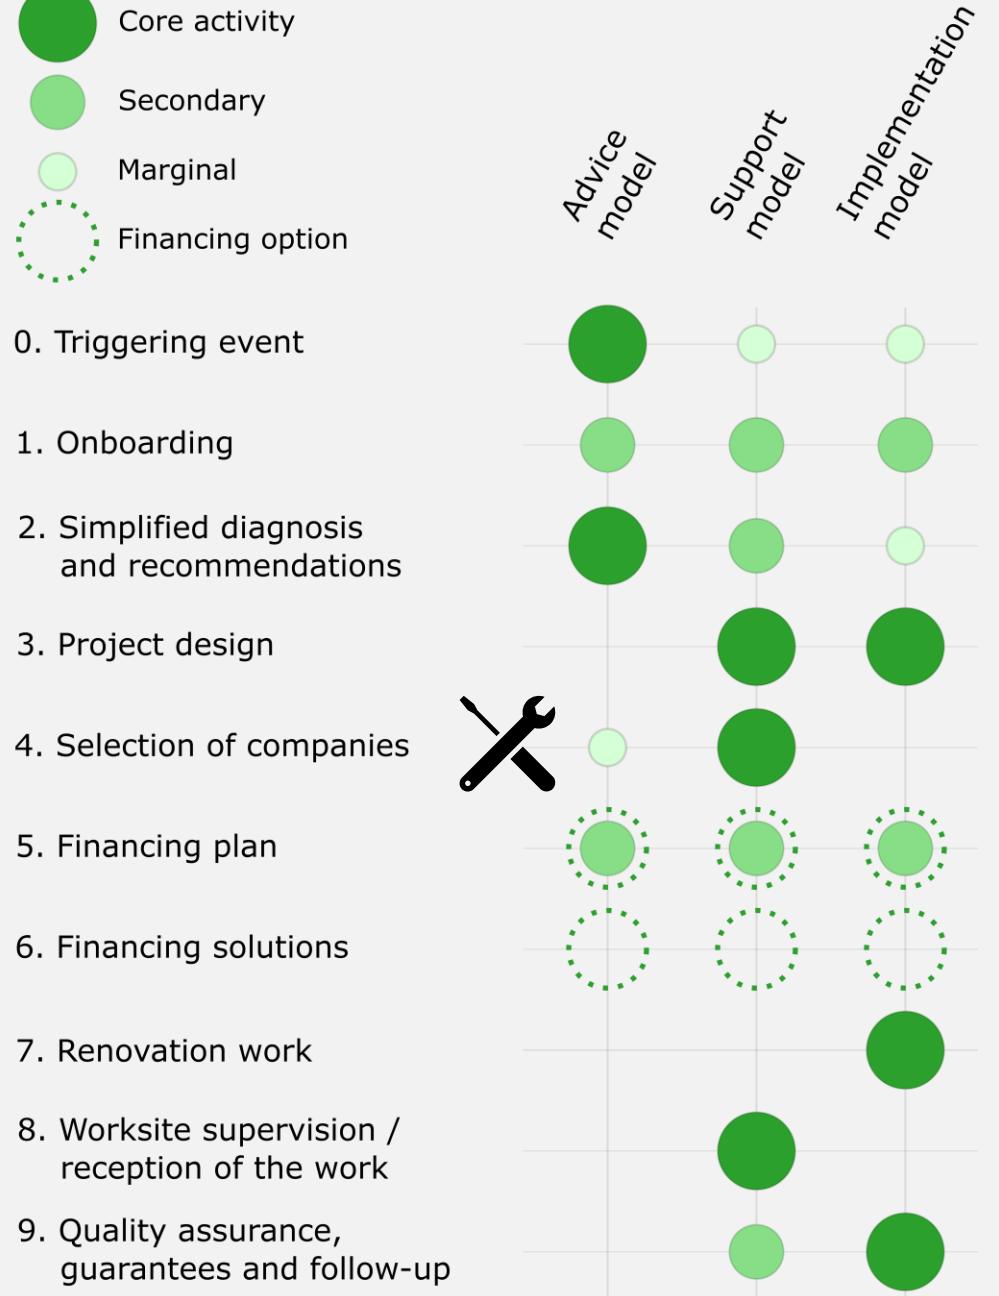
Core activity
Secondary
Marginal
Financing option

Advice model
Support model
Implementation model

0. Triggering event
1. Onboarding
2. Simplified diagnosis and recommendations
3. Project design
4. Selection of companies
5. Financing plan
6. Financing solutions
7. Renovation work
8. Worksite supervision / reception of the work
9. Quality assurance, guarantees and follow-up